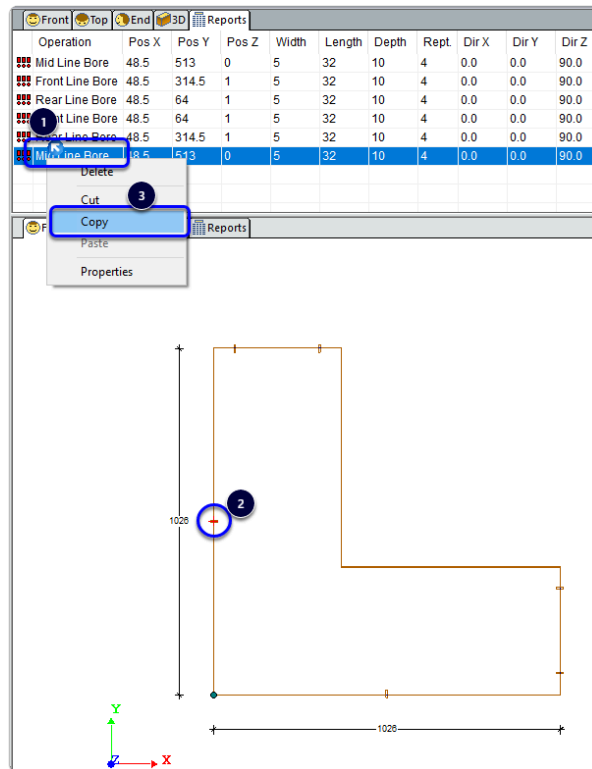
Front | Top | End | 3D | Reports

| Operation | Pos X | Pos Y | Pos Z | Width | Length | Depth | Rept. | Dir X | Dir Y | Dir Z |
|---|---|---|---|---|---|---|---|---|---|---|
| Mid Line Bore | 48.5 | 513 | 0 | 5 | 32 | 10 | 4 | 0.0 | 0.0 | 90.0 |
| Front Line Bore | 48.5 | 314.5 | 1 | 5 | 32 | 10 | 4 | 0.0 | 0.0 | 90.0 |
| Rear Line Bore | 48.5 | 64 | 1 | 5 | 32 | 10 | 4 | 0.0 | 0.0 | 90.0 |
| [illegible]nt Line Bore | 48.5 | 64 | 1 | 5 | 32 | 10 | 4 | 0.0 | 0.0 | 90.0 |
| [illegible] Line Bore | 48.5 | 314.5 | 1 | 5 | 32 | 10 | 4 | 0.0 | 0.0 | 90.0 |
| Mid Line Bore | 48.5 | 513 | 0 | 5 | 32 | 10 | 4 | 0.0 | 0.0 | 90.0 |

1

Delete
Cut
3
Copy
Paste
Properties

F | Reports

2

1026

1026

Y
Z
X